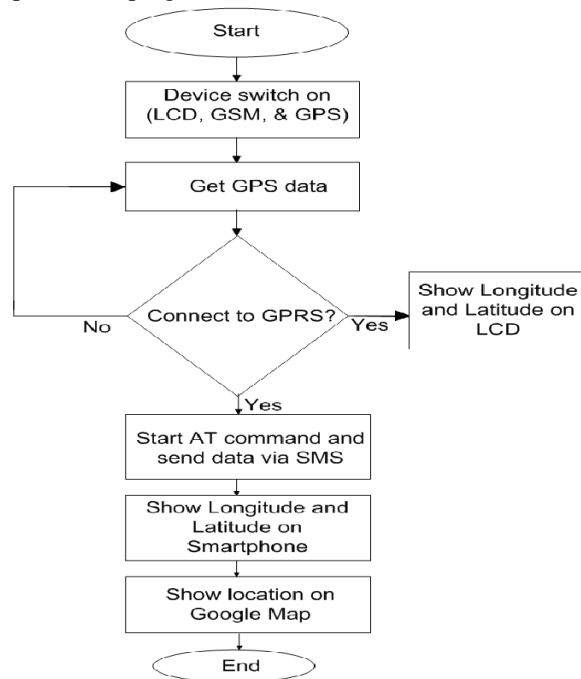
Start

Device switch on (LCD, GSM, & GPS)

Get GPS data

Connect to GPRS?

No

Yes

Show Longitude and Latitude on LCD

Yes

Start AT command and send data via SMS

Show Longitude and Latitude on Smartphone

Show location on Google Map

End